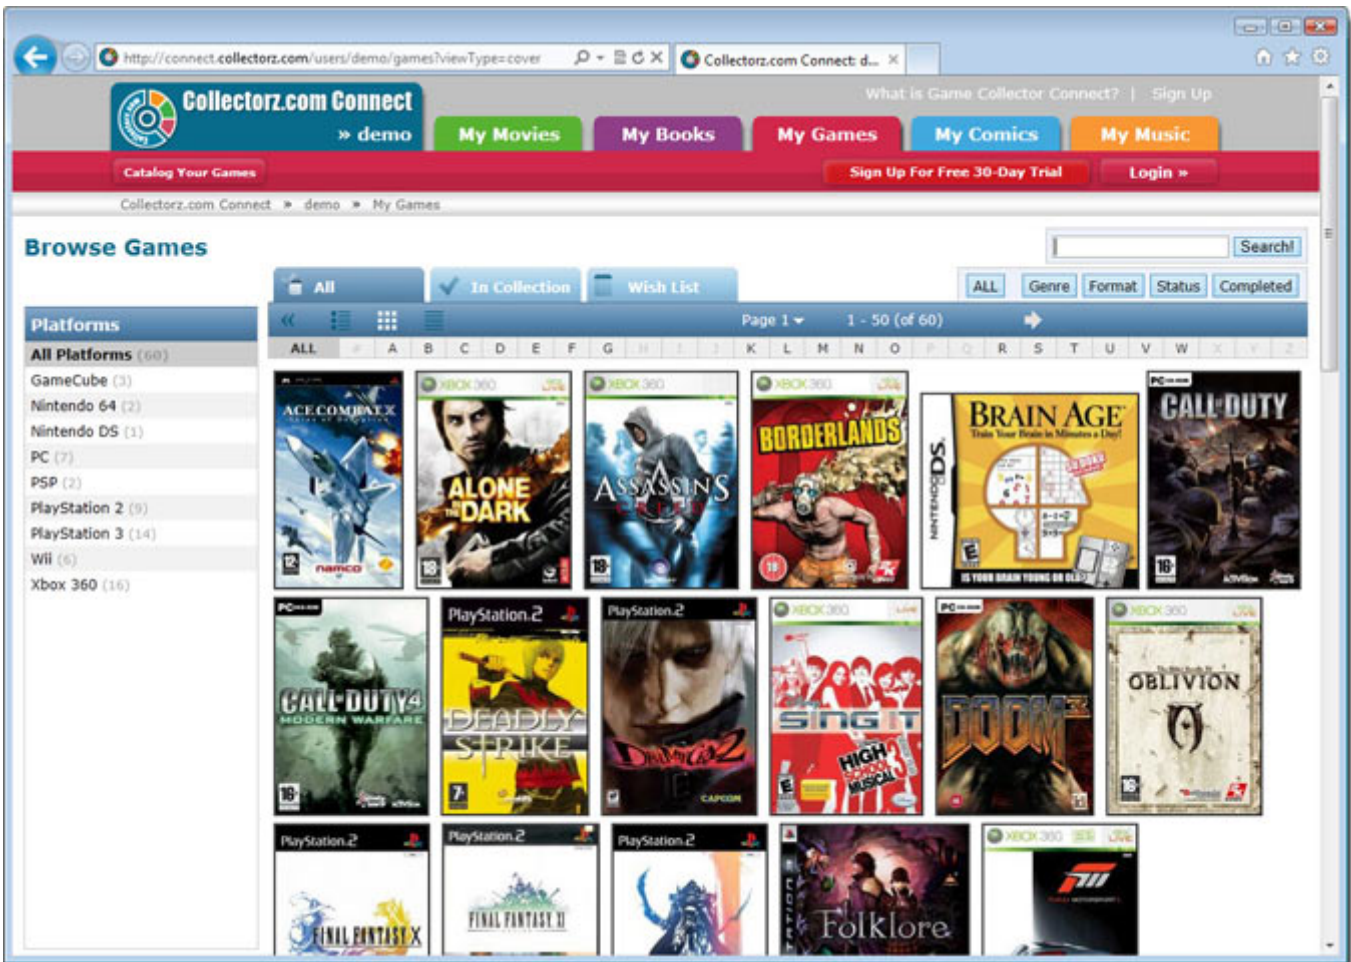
http://connect.collectorz.com/users/demo/games?viewType=cover

Collectorz.com Connect: d...

Collectorz.com Connect
» demo

My Movies | My Books | My Games | My Comics | My Music

What is Game Collector Connect? | Sign Up

Catalog Your Games

Sign Up For Free 30-Day Trial

Login »

Collectorz.com Connect » demo » My Games

Browse Games

Search!

All | In Collection | Wish List

ALL | Genre | Format | Status | Completed

Platforms

All Platforms (60)
GameCube (3)
Nintendo 64 (2)
Nintendo DS (1)
PC (7)
PSP (2)
PlayStation 2 (9)
PlayStation 3 (14)
Wii (6)
Xbox 360 (16)

Page 1 ▾ 1 - 50 (of 60)

ALL # A B C D E F G H I J K L M N O P Q R S T U V W X Y Z

ACE COMBAT X
ALONE IN THE DARK
ASSASSIN'S CREED
BORDERLANDS
BRAIN AGE
Train Your Brain in Minutes a Day!
IS YOUR BRAIN YOUNG OR OLD?
NINTENDO DS
CALL OF DUTY
CALL OF DUTY 4 MODERN WARFARE
PlayStation 2
DEADLY STRIKE
PlayStation 2
Devil May Cry 2
CAPCOM
XBOX 360
SingIt
HIGH SCHOOL MUSICAL 3
DOOM 3
XBOX 360
OBLIVION
PlayStation 2
FINAL FANTASY X
PlayStation 2
FINAL FANTASY XII
PlayStation 2
Folklore
XBOX 360